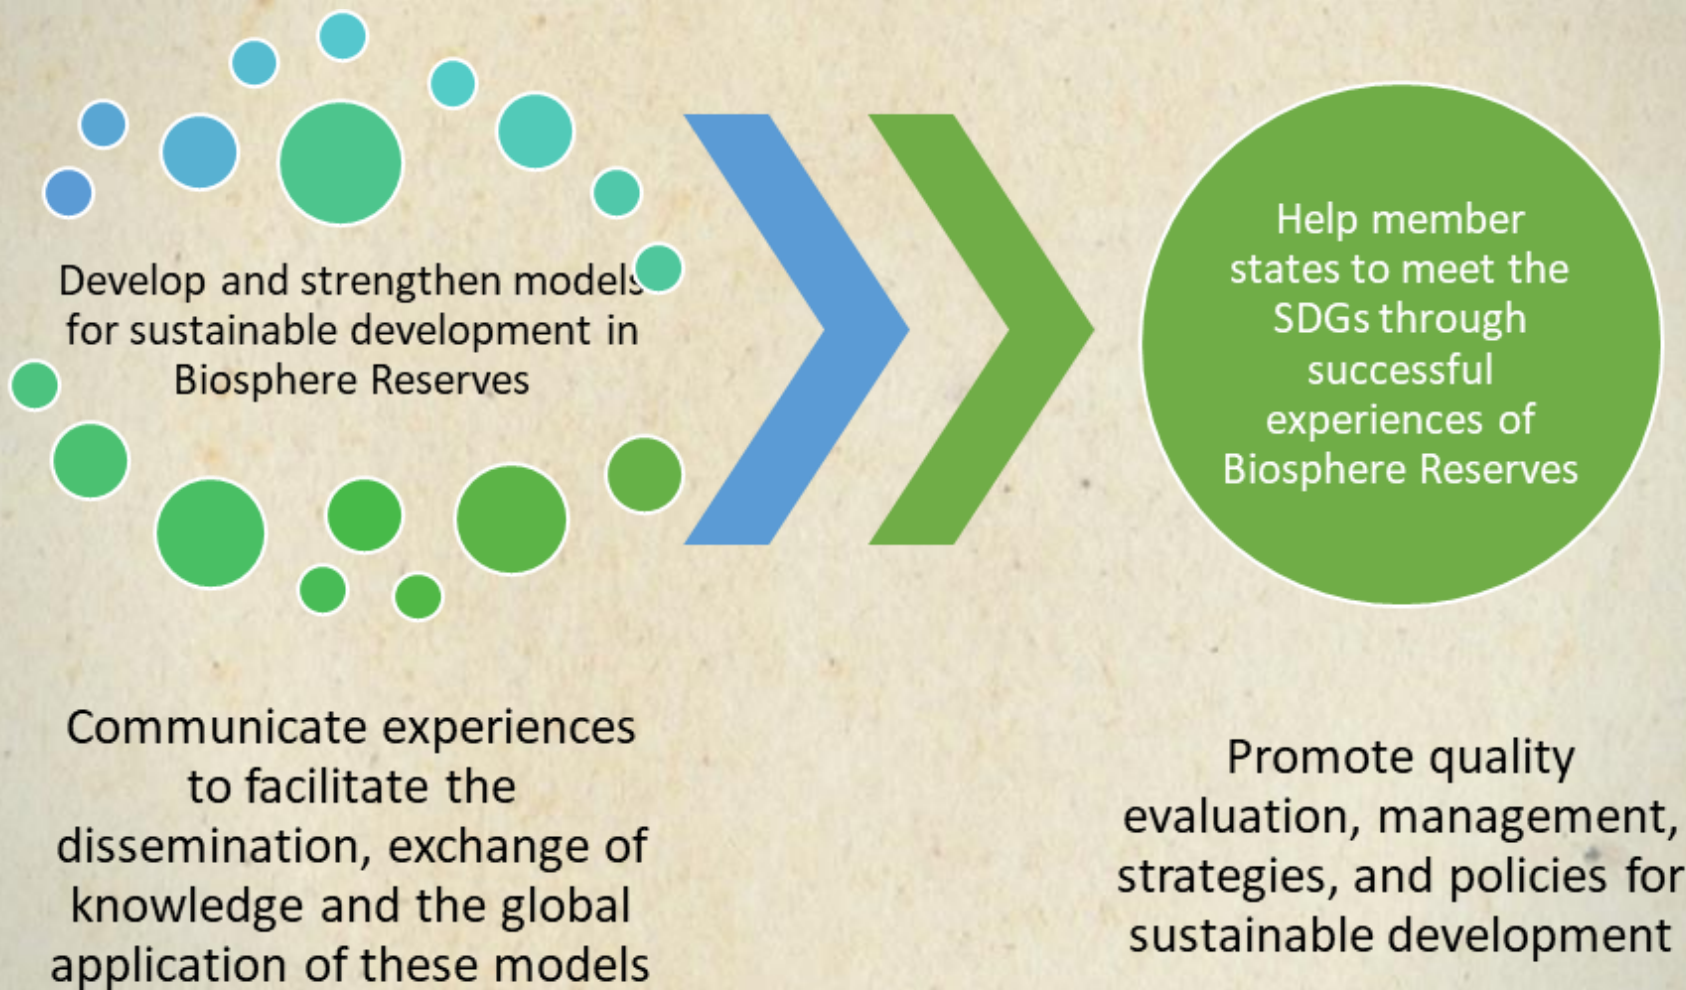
Develop and strengthen models for sustainable development in Biosphere Reserves

Help member states to meet the SDGs through successful experiences of Biosphere Reserves

Communicate experiences to facilitate the dissemination, exchange of knowledge and the global application of these models

Promote quality evaluation, management, strategies, and policies for sustainable development